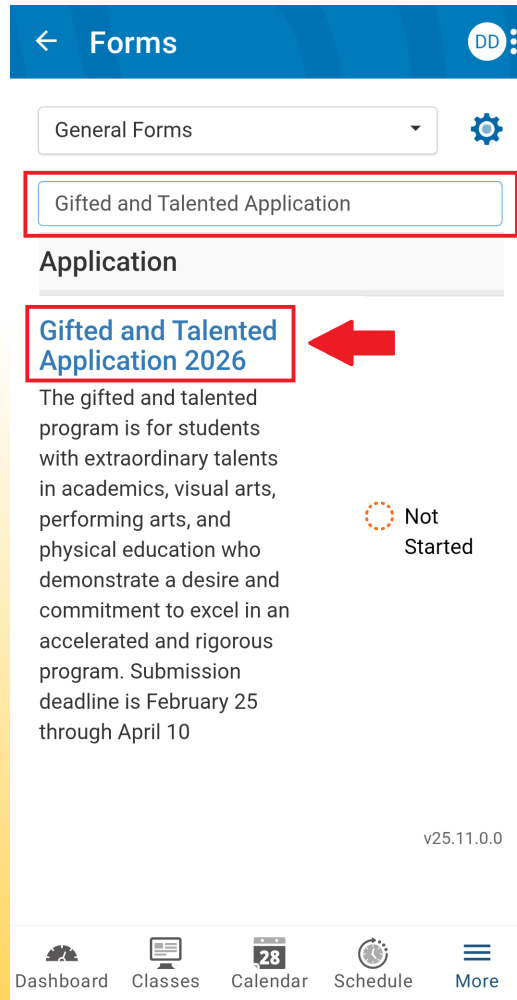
Forms

DD

General Forms

Gifted and Talented Application

Application

Gifted and Talented Application 2026

The gifted and talented program is for students with extraordinary talents in academics, visual arts, performing arts, and physical education who demonstrate a desire and commitment to excel in an accelerated and rigorous program. Submission deadline is February 25 through April 10

Not Started

v25.11.0.0

Dashboard
Classes
28
Calendar
Schedule
More